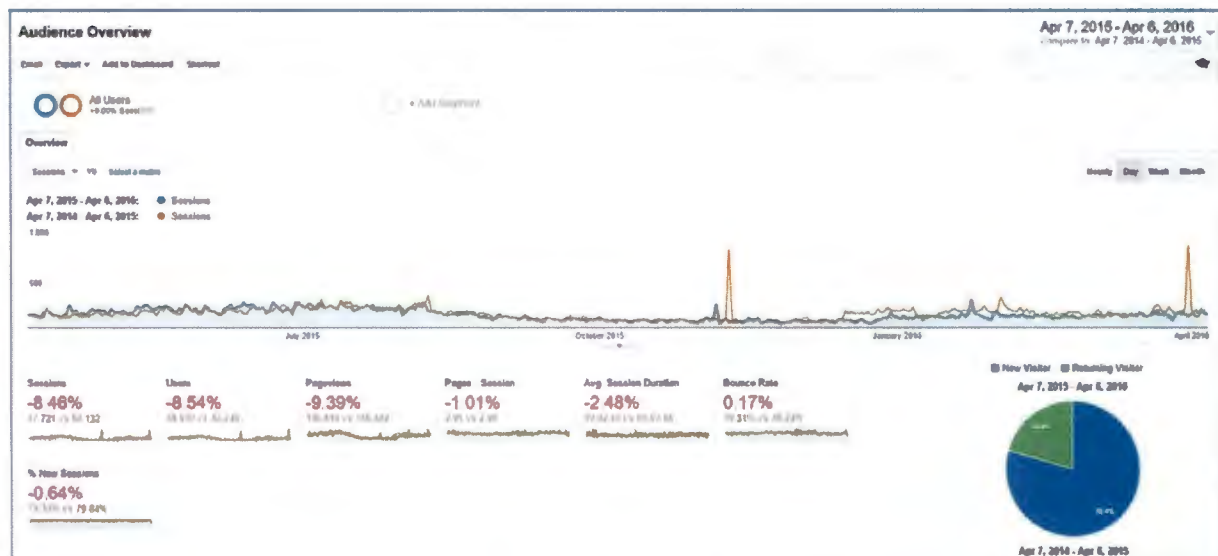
Audience Overview

Apr 7, 2015 - Apr 6, 2016
Compare to: Apr 7, 2014 - Apr 6, 2015

Email Export Add to Dashboard Shortcut

All Users
+0.00% Sessions

+ Add Segment

Overview

Sessions VS Select a metric

Hourly Day Week Month

Apr 7, 2015 - Apr 6, 2016: Sessions
Apr 7, 2014 - Apr 6, 2015: Sessions

1,000

500

July 2015 October 2015 January 2016 April 2016

Sessions
-8.46%
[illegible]

Users
-8.54%
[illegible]

Pageviews
-9.39%
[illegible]

Pages / Session
-1.01%
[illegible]

Avg. Session Duration
-2.48%
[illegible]

Bounce Rate
0.17%
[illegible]

% New Sessions
-0.64%
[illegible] vs 79.84%

New Visitor Returning Visitor

Apr 7, 2015 - Apr 6, 2016

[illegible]

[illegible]

Apr 7, 2014 - Apr 6, 2015